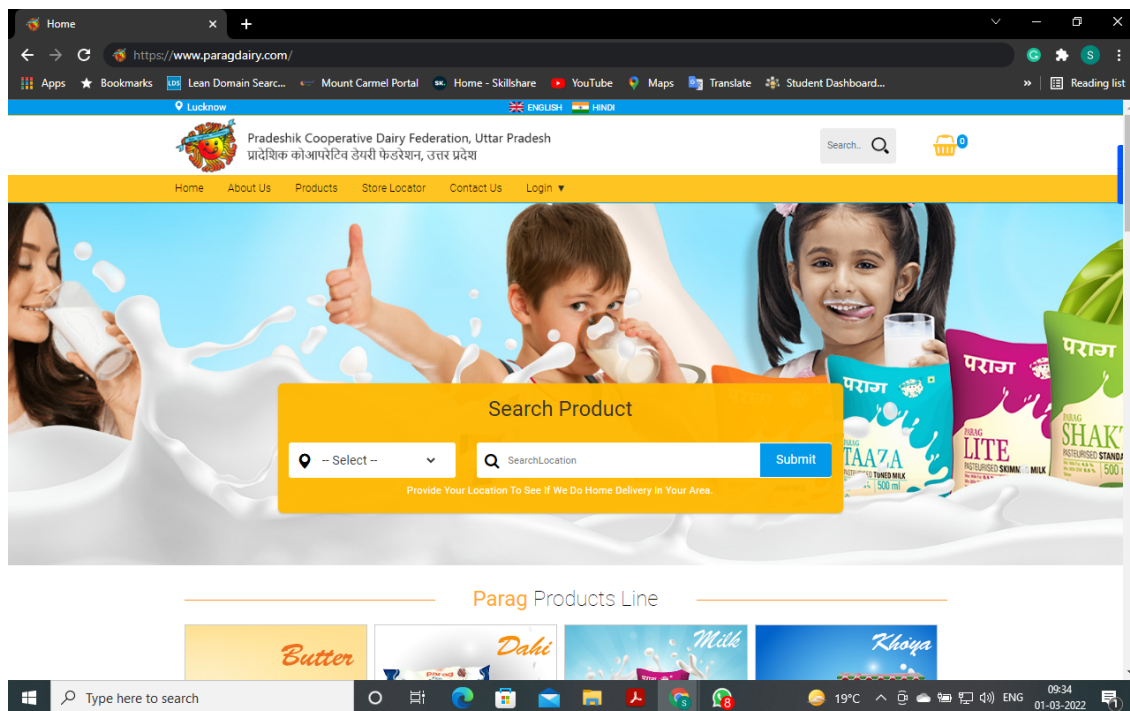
Home ×  +

https://www.paragdairy.com/

Apps  Bookmarks  Lean Domain Searc...  Mount Carmel Portal  Home - Skillshare  YouTube  Maps  Translate  Student Dashboard...  »  Reading list

Lucknow  ENGLISH  HINDI

Pradeshik Cooperative Dairy Federation, Uttar Pradesh
प्रादेशिक कोआपरेटिव डेयरी फेडरेशन, उत्तर प्रदेश

Search..  0

Home  About Us  Products  Store Locator  Contact Us  Login ▼

Search Product

-- Select --  SearchLocation  Submit

Provide Your Location To See If We Do Home Delivery In Your Area.

पराग  PARAG TAAZA TONED MILK 500 ml
पराग  PARAG LITE PASTEURISED SKIMMED MILK
पराग  PARAG SHAKTI PASTEURISED STANDA 500

Parag Products Line

Butter  Dahi  Milk  Khoya

Type here to search  19°C  ENG  09:34  01-03-2022